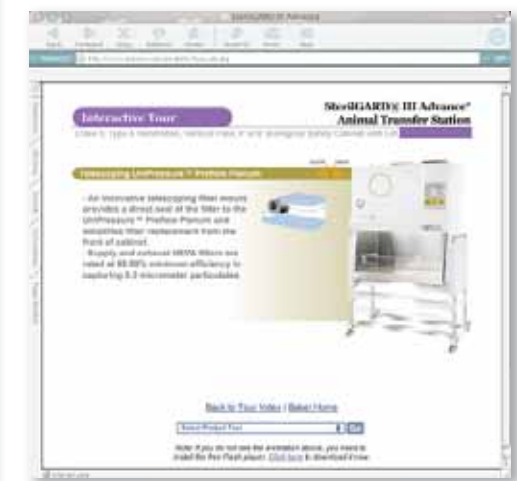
SterilGARD® III Advance®
Animal Transfer Station

Interactive Tour

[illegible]

Telescoping UniPressure™ Prefilter Plenum

- An innovative telescoping filter mount provides a direct seal of the filter to the UniPressure™ Prefilter Plenum and simplifies filter replacement from the front of cabinet.
- Supply and exhaust HEPA filters are rated at 99.99% minimum efficiency in capturing 0.3 micrometer particulates.

Back to Tour Index | Baker Home

Select Product Tour

Note: If you do not see the animation above, you need to install the free Flash player. Click here to download it now.